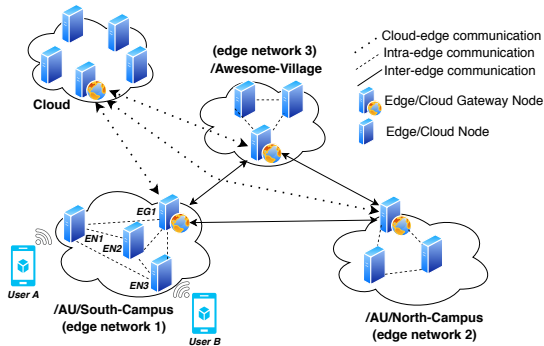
Cloud

(edge network 3)
/Awesome-Village

Cloud-edge communication
Intra-edge communication
Inter-edge communication
Edge/Cloud Gateway Node
Edge/Cloud Node

EG1
EN1
EN2
EN3

User A
User B

/AU/South-Campus
(edge network 1)

/AU/North-Campus
(edge network 2)